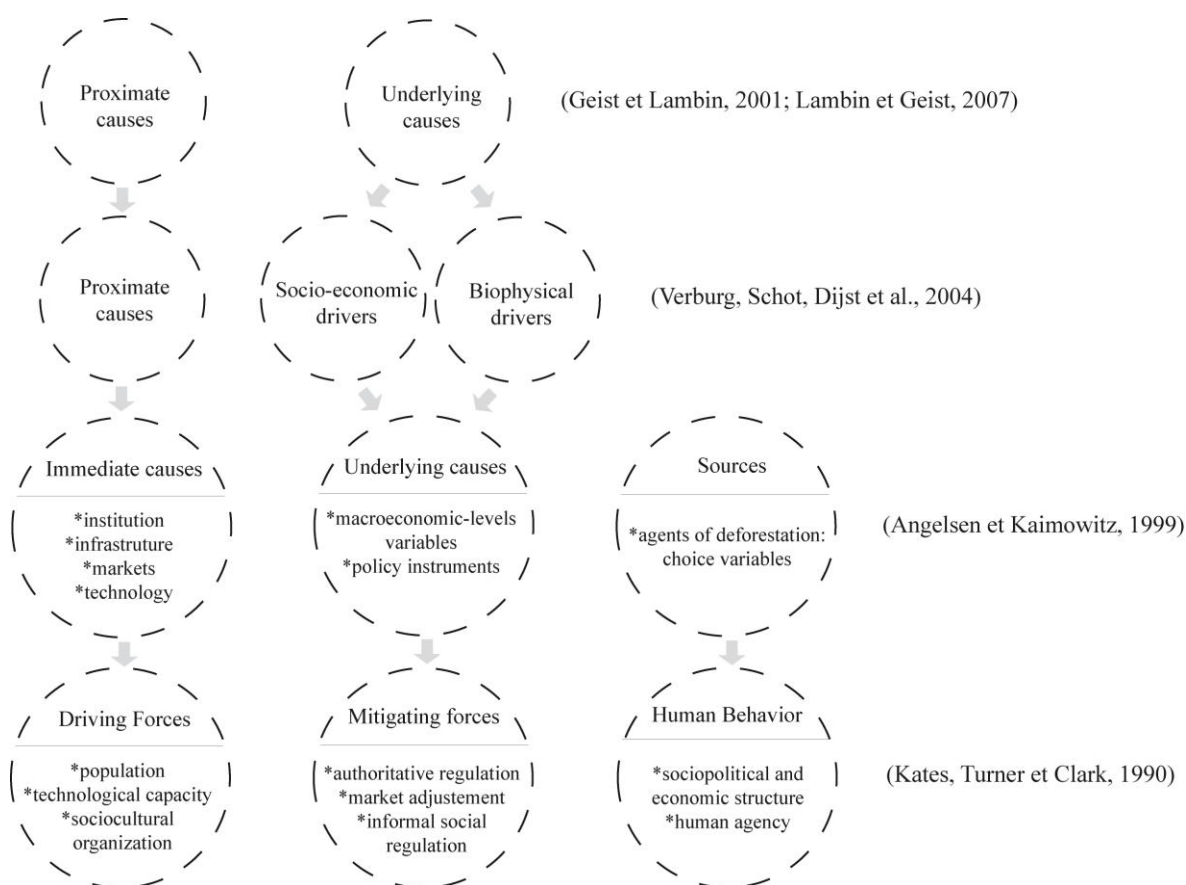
Proximate causes

Underlying causes

(Geist et Lambin, 2001; Lambin et Geist, 2007)

Proximate causes

Socio-economic drivers

Biophysical drivers

(Verburg, Schot, Dijst et al., 2004)

Immediate causes

*institution
*infrastruture
*markets
*technology

Underlying causes

*macroeconomic-levels variables
*policy instruments

Sources

*agents of deforestation: choice variables

(Angelsen et Kaimowitz, 1999)

Driving Forces

*population
*technological capacity
*sociocultural organization

Mitigating forces

*authoritative regulation
*market adjustement
*informal social regulation

Human Behavior

*sociopolitical and economic structure
*human agency

(Kates, Turner et Clark, 1990)